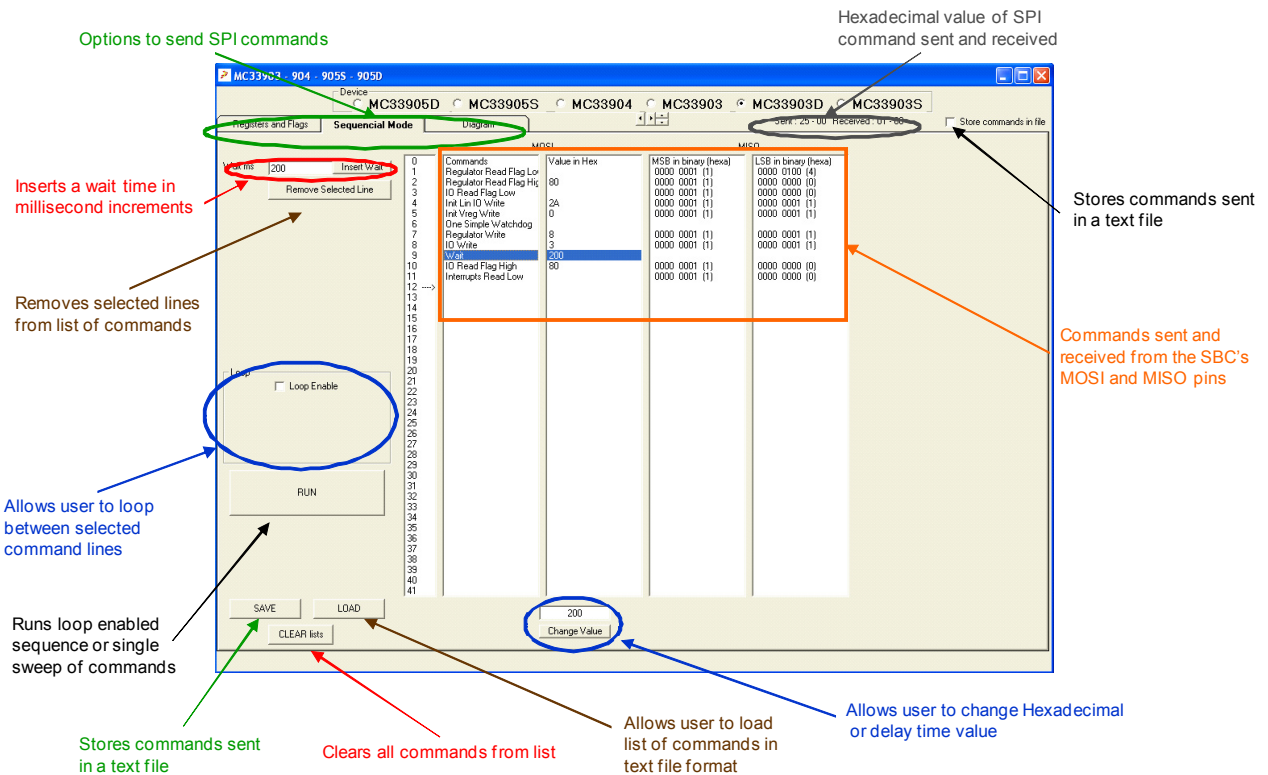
Hexadecimal value of SPI command sent and received

Options to send SPI commands

MC33903 - 904 - 905S - 905D

Device
MC33905D MC33905S MC33904 MC33903 MC33903D MC33903S

Registers and Flags | Sequencial Mode | Diagram

Sent : 25 - 00 Received : 01 - 00

Store commands in file

Wait ms 200 Insert Wait

Remove Selected Line

MOSI

MISO

| | Commands | Value in Hex | MSB in binary (hexa) | LSB in binary (hexa) |
|---|---|---|---|---|
| 0 | Commands | Value in Hex | MSB in binary (hexa) | LSB in binary (hexa) |
| 1 | Regulator Read Flag Lo | | 0000 0001 (1) | 0000 0100 (4) |
| 2 | Regulator Read Flag Hig | 80 | 0000 0001 (1) | 0000 0000 (0) |
| 3 | IO Read Flag Low | | 0000 0001 (1) | 0000 0001 (1) |
| 4 | Init Lin IO Write | 2A | 0000 0001 (1) | 0000 0001 (1) |
| 5 | Init Vreg Write | 0 | 0000 0001 (1) | 0000 0001 (1) |
| 6 | One Simple Watchdog | | | |
| 7 | Regulator Write | 8 | 0000 0001 (1) | 0000 0001 (1) |
| 8 | IO Write | 3 | 0000 0001 (1) | 0000 0001 (1) |
| 9 | Wait | 200 | | |
| 10 | IO Read Flag High | 80 | 0000 0001 (1) | 0000 0000 (0) |
| 11 | Interrupts Read Low | | 0000 0001 (1) | 0000 0000 (0) |

12 ---> 13 14 15 16 17 18 19 20 21 22 23 24 25 26 27 28 29 30 31 32 33 34 35 36 37 38 39 40 41

Inserts a wait time in millisecond increments

Removes selected lines from list of commands

Stores commands sent in a text file

Commands sent and received from the SBC's MOSI and MISO pins

Loop
Loop Enable

Allows user to loop between selected command lines

RUN

Runs loop enabled sequence or single sweep of commands

SAVE LOAD

CLEAR lists

200
Change Value

Stores commands sent in a text file

Clears all commands from list

Allows user to load list of commands in text file format

Allows user to change Hexadecimal or delay time value